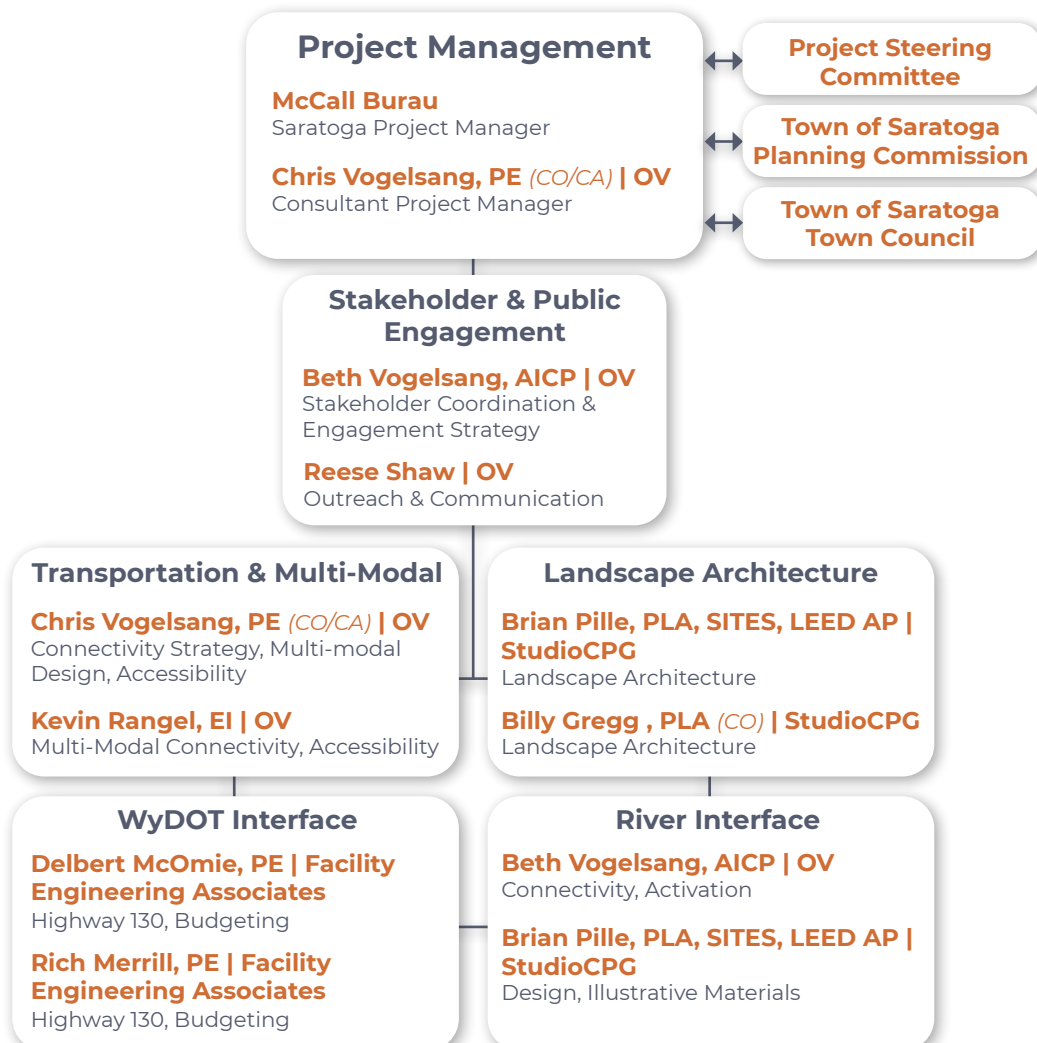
Project Management

McCall Burau
Saratoga Project Manager

Chris Vogelsang, PE (CO/CA) | OV
Consultant Project Manager

Project Steering Committee

Town of Saratoga Planning Commission

Town of Saratoga Town Council

Stakeholder & Public Engagement

Beth Vogelsang, AICP | OV
Stakeholder Coordination & Engagement Strategy

Reese Shaw | OV
Outreach & Communication

Transportation & Multi-Modal

Chris Vogelsang, PE (CO/CA) | OV
Connectivity Strategy, Multi-modal Design, Accessibility

Kevin Rangel, EI | OV
Multi-Modal Connectivity, Accessibility

Landscape Architecture

Brian Pille, PLA, SITES, LEED AP | StudioCPG
Landscape Architecture

Billy Gregg , PLA (CO) | StudioCPG
Landscape Architecture

WyDOT Interface

Delbert McOmie, PE | Facility Engineering Associates
Highway 130, Budgeting

Rich Merrill, PE | Facility Engineering Associates
Highway 130, Budgeting

River Interface

Beth Vogelsang, AICP | OV
Connectivity, Activation

Brian Pille, PLA, SITES, LEED AP | StudioCPG
Design, Illustrative Materials